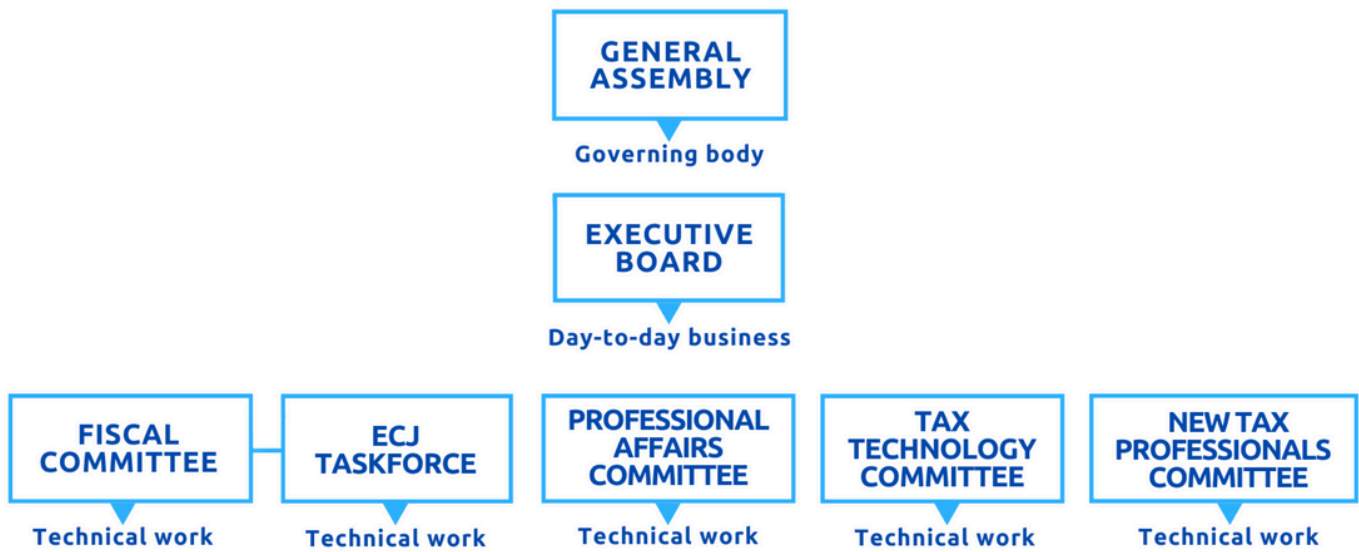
GENERAL ASSEMBLY

Governing body

EXECUTIVE BOARD

Day-to-day business

FISCAL COMMITTEE

Technical work

ECJ TASKFORCE

Technical work

PROFESSIONAL AFFAIRS COMMITTEE

Technical work

TAX TECHNOLOGY COMMITTEE

Technical work

NEW TAX PROFESSIONALS COMMITTEE

Technical work